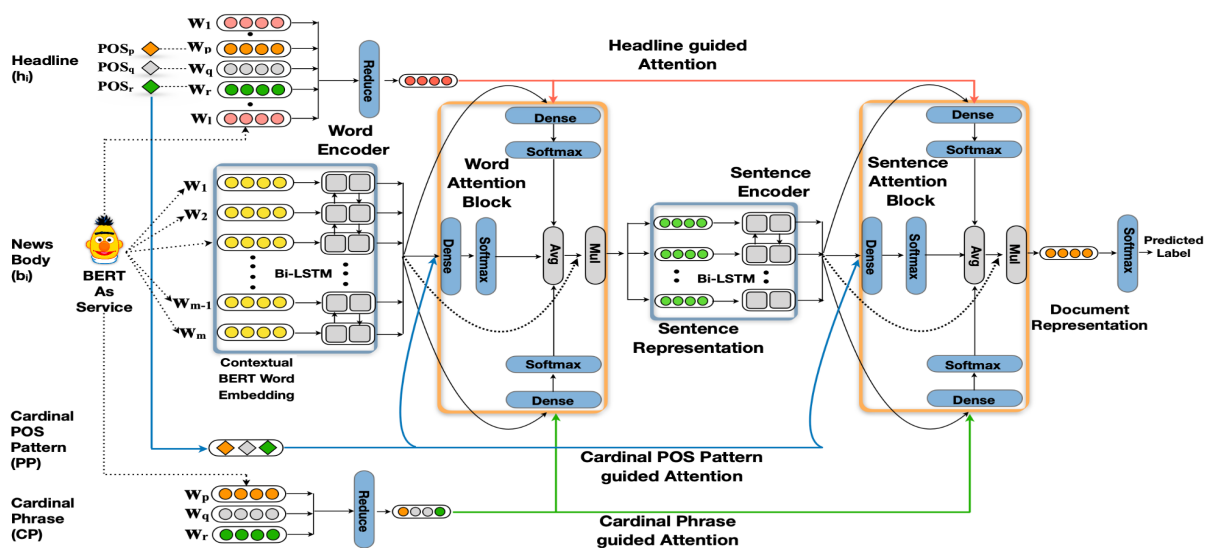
Headline ($h_i$)

$POS_p$
$POS_q$
$POS_r$

$W_1$
$W_p$
$W_q$
$W_r$
$W_l$

Reduce

Word Encoder

Headline guided Attention

News Body ($b_i$)

BERT As Service

$W_1$
$W_2$
$W_{m-1}$
$W_m$

Bi-LSTM

Contextual BERT Word Embedding

Word Attention Block

Dense
Softmax
Dense
Softmax
Avg
Mul
Softmax
Dense

Sentence Encoder

Bi-LSTM

Sentence Representation

Sentence Attention Block

Dense
Softmax
Dense
Softmax
Avg
Mul
Softmax
Dense

Softmax

Predicted Label

Document Representation

Cardinal POS Pattern (PP)

Cardinal POS Pattern guided Attention

Cardinal Phrase (CP)

$W_p$
$W_q$
$W_r$

Reduce

Cardinal Phrase guided Attention